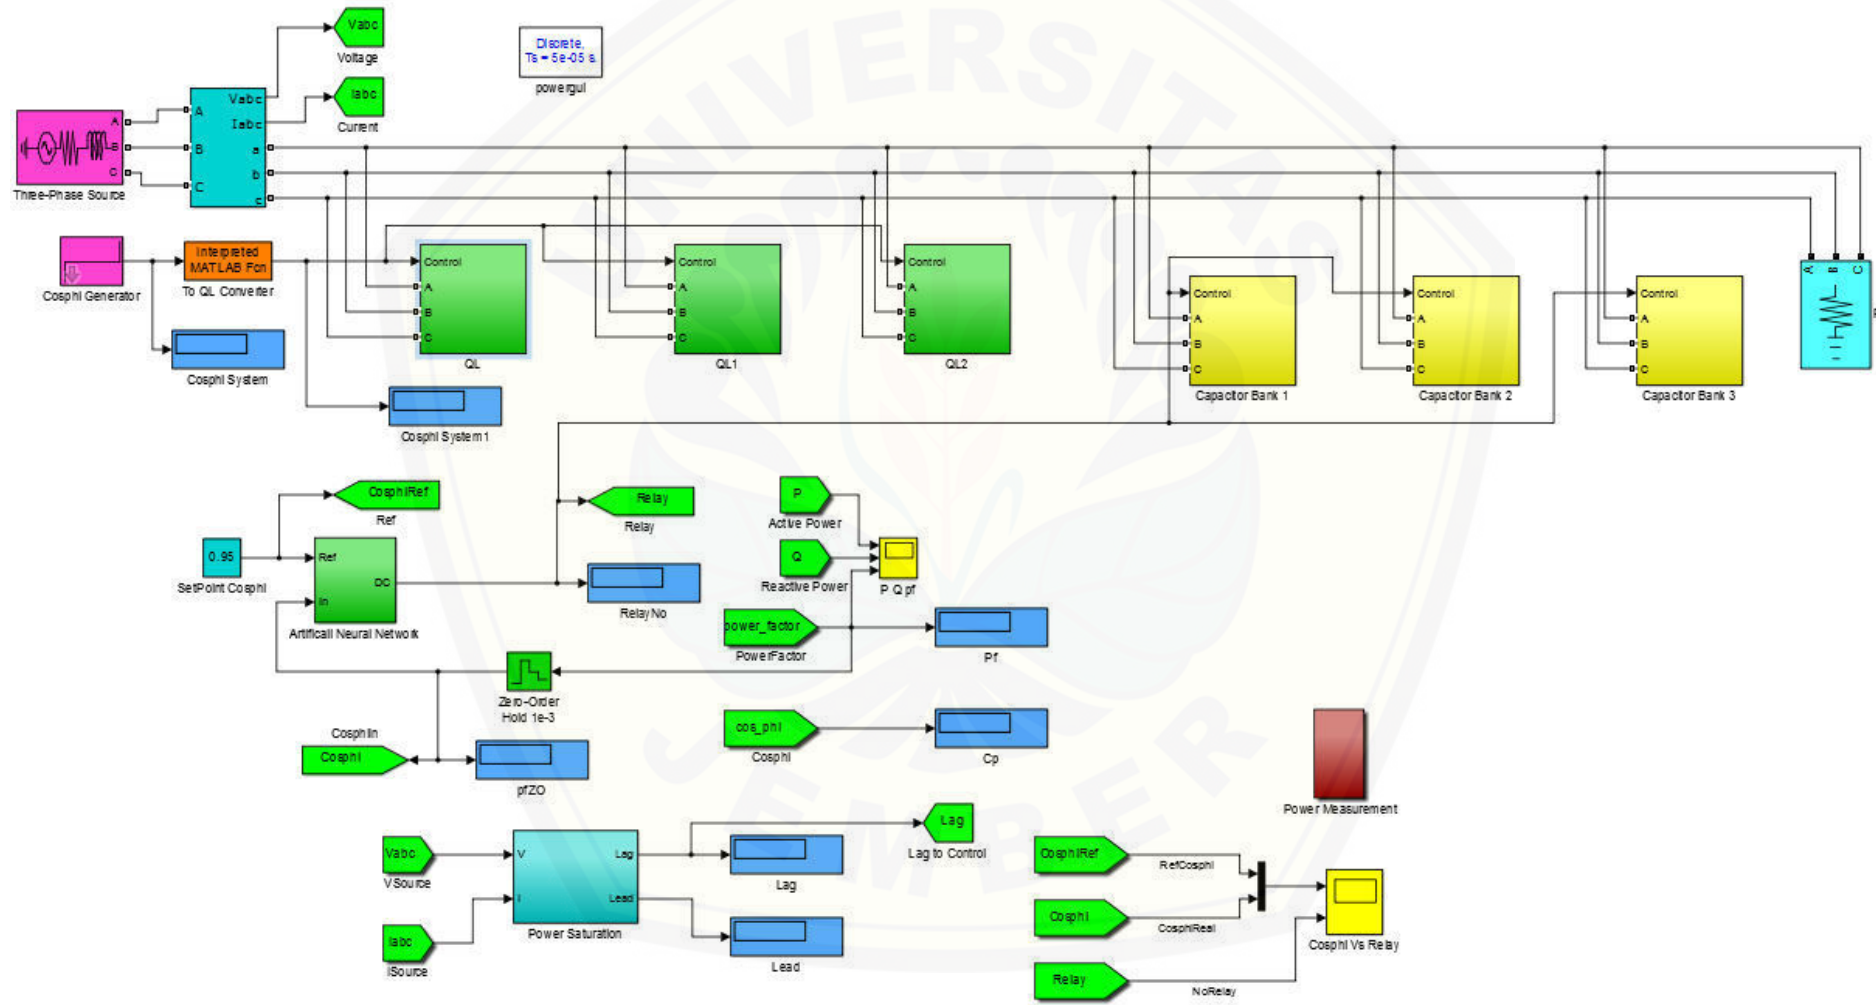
Vabc
Voltage

Discrete,
Ts = 5e-05 s.
powergui

Vabc
Iabc
A
B
C
a
b
c
Iabc
Current

Three-Phase Source

Interpreted MATLAB Fcn
To QL Converter
Cosphi Generator

Cosphi System

Control
A
B
C
QL

Control
A
B
C
QL1

Control
A
B
C
QL2

Control
A
B
C
Capacitor Bank 1

Control
A
B
C
Capacitor Bank 2

Control
A
B
C
Capacitor Bank 3

A
B
C

Cosphi System1

CosphiRef
Ref

Relay
Relay

0.95
SetPoint Cosphi

Ref
DC
In
Artificall Neural Network

RelayNo

P
Active Power
Q
Reactive Power
P Q pf

power_factor
PowerFactor
Pf

Zero-Order Hold 1e-3

CosphiIn
Cosphi
pfZO

cos_phi
Cosphi
Cp

Power Measurement

Lag
Lag to Control

Vabc
VSource
V
I
Lag
Lead
Power Saturation
Lag
Iabc
ISource
Lead

CosphiRef
RefCosphi
Cosphi
CosphiReal
Relay
NoRelay
Cosphi Vs Relay